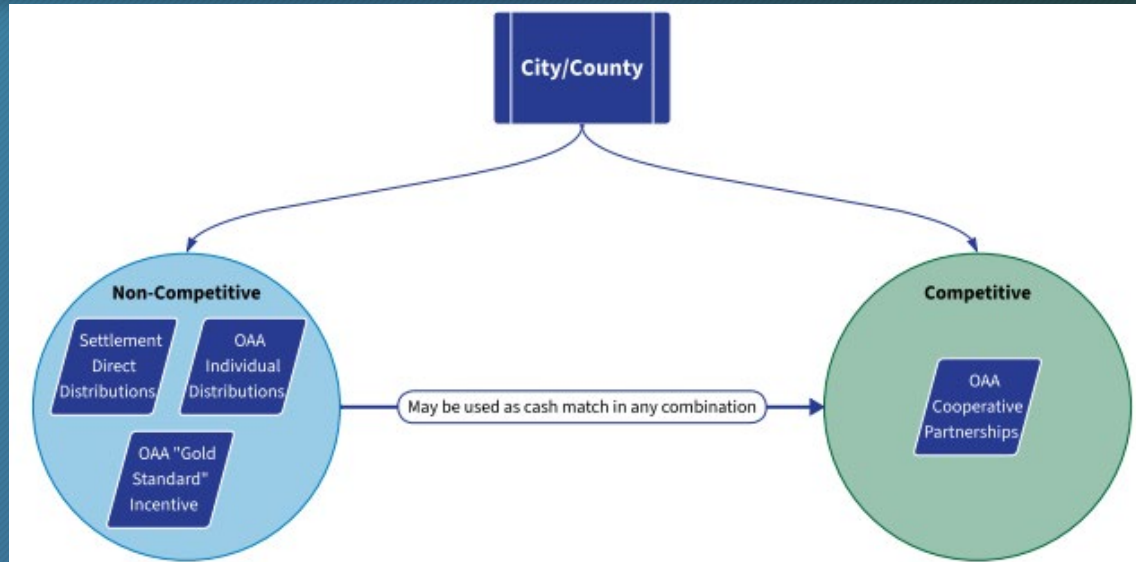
City/County

Non-Competitive

Settlement Direct Distributions

OAA Individual Distributions

OAA "Gold Standard" Incentive

May be used as cash match in any combination

Competitive

OAA Cooperative Partnerships